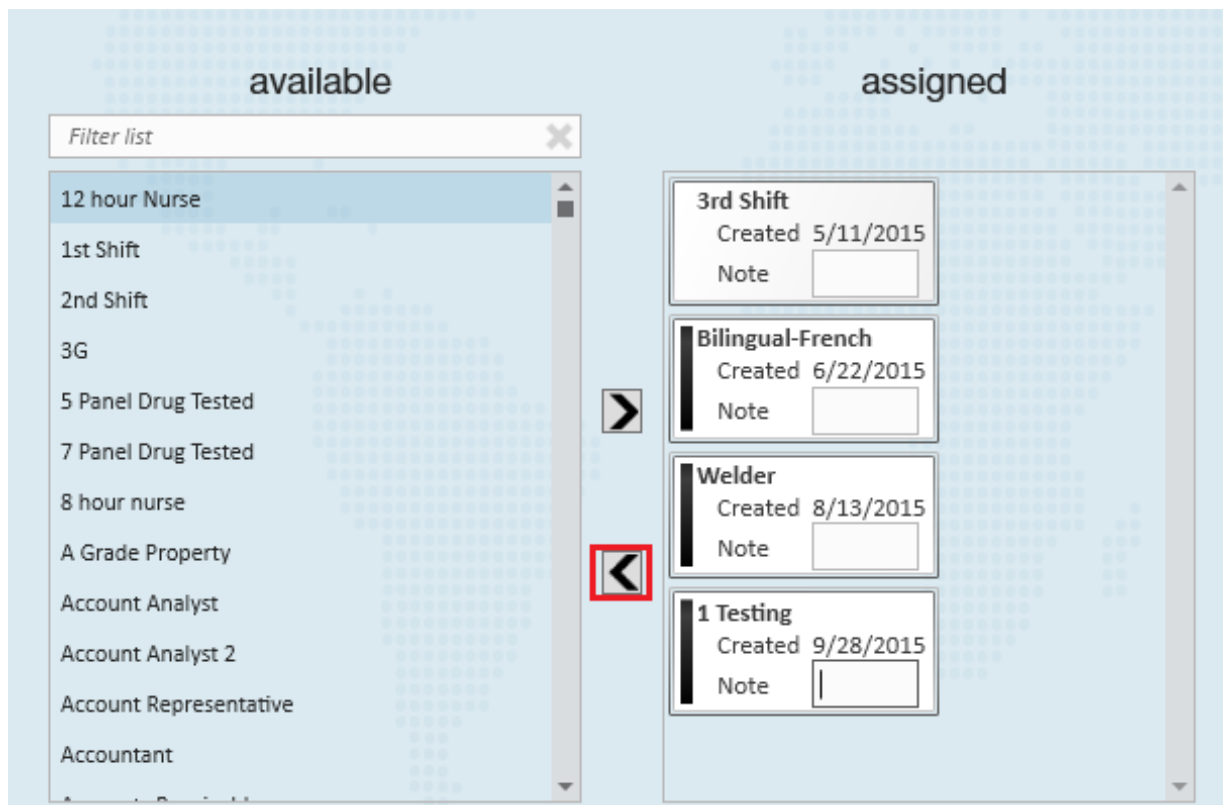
available

assigned

Filter list

12 hour Nurse
1st Shift
2nd Shift
3G
5 Panel Drug Tested
7 Panel Drug Tested
8 hour nurse
A Grade Property
Account Analyst
Account Analyst 2
Account Representative
Accountant
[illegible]

3rd Shift
Created 5/11/2015
Note

Bilingual-French
Created 6/22/2015
Note

Welder
Created 8/13/2015
Note

1 Testing
Created 9/28/2015
Note